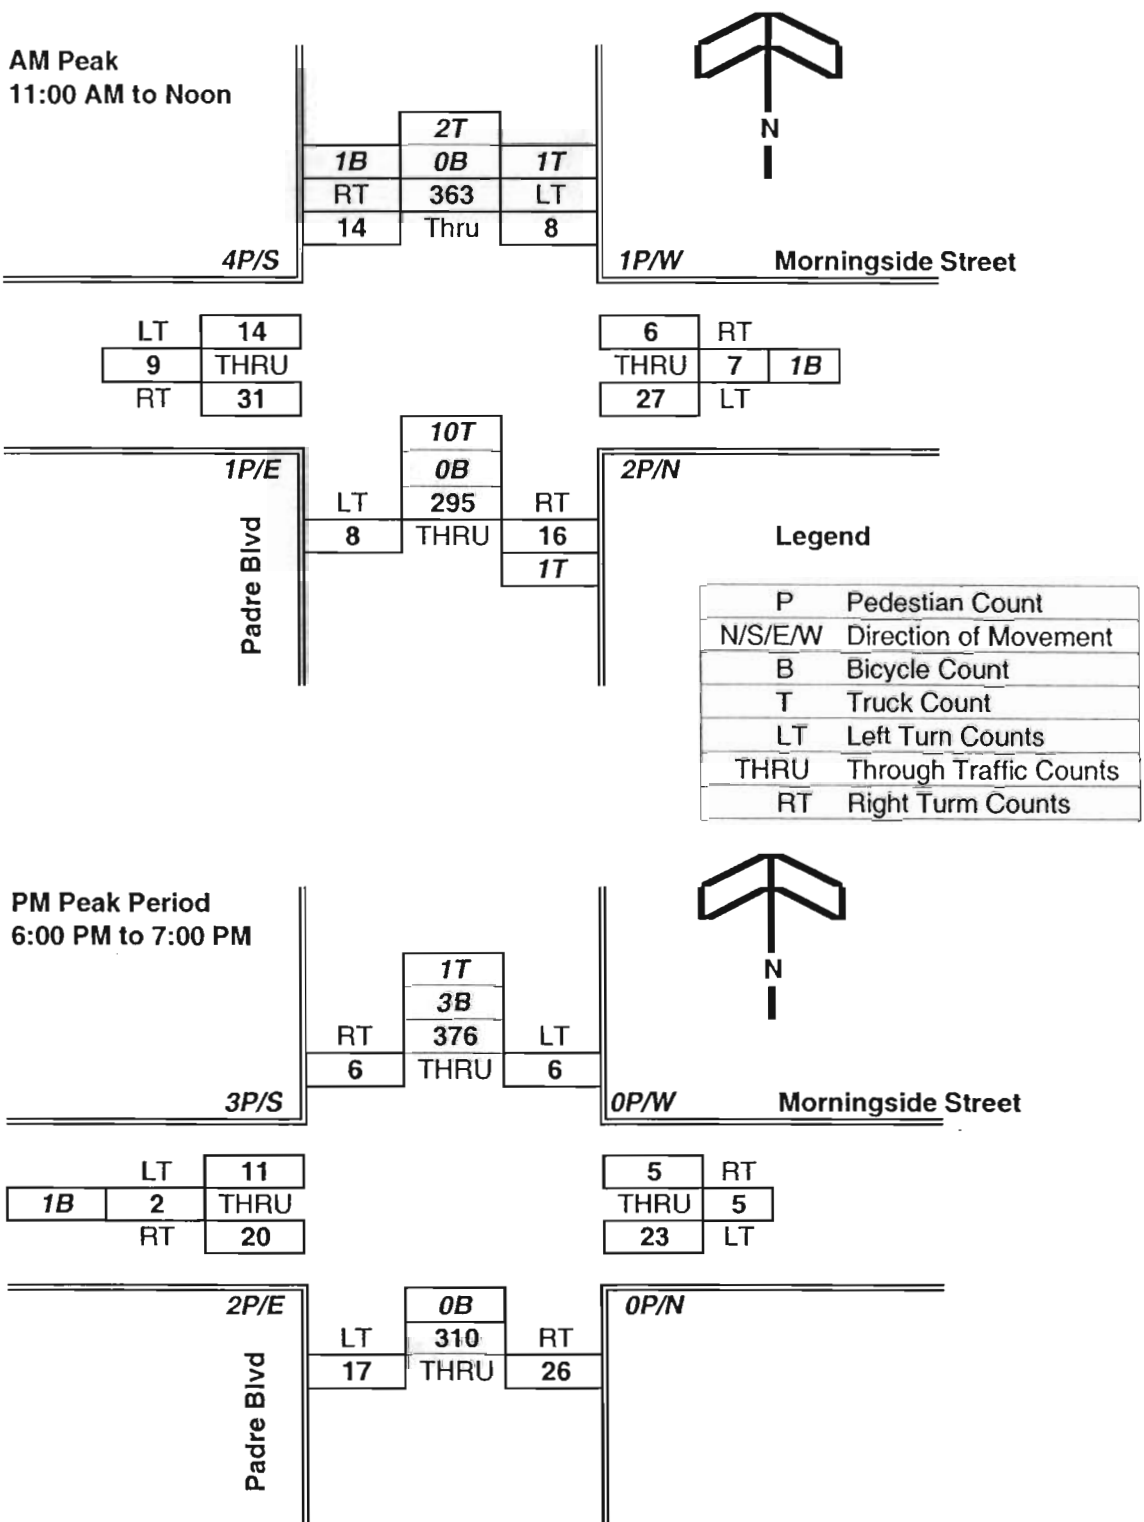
AM Peak
11:00 AM to Noon

N

2T
1B | 0B | 1T
RT | 363 | LT
14 | Thru | 8

4P/S
1P/W
Morningside Street

LT 14
9 THRU
RT 31

6 RT
THRU 7 1B
27 LT

10T
0B
1P/E
2P/N
LT 295 RT
8 THRU 16
1T

Padre Blvd

Legend

| | |
|---|---|
| P | Pedestian Count |
| N/S/E/W | Direction of Movement |
| B | Bicycle Count |
| T | Truck Count |
| LT | Left Turn Counts |
| THRU | Through Traffic Counts |
| RT | Right Turm Counts |

PM Peak Period
6:00 PM to 7:00 PM

N

1T
3B
RT | 376 | LT
6 | THRU | 6

3P/S
0P/W
Morningside Street

LT 11
1B 2 THRU
RT 20

5 RT
THRU 5
23 LT

2P/E
0P/N
0B
LT 310 RT
17 THRU 26

Padre Blvd